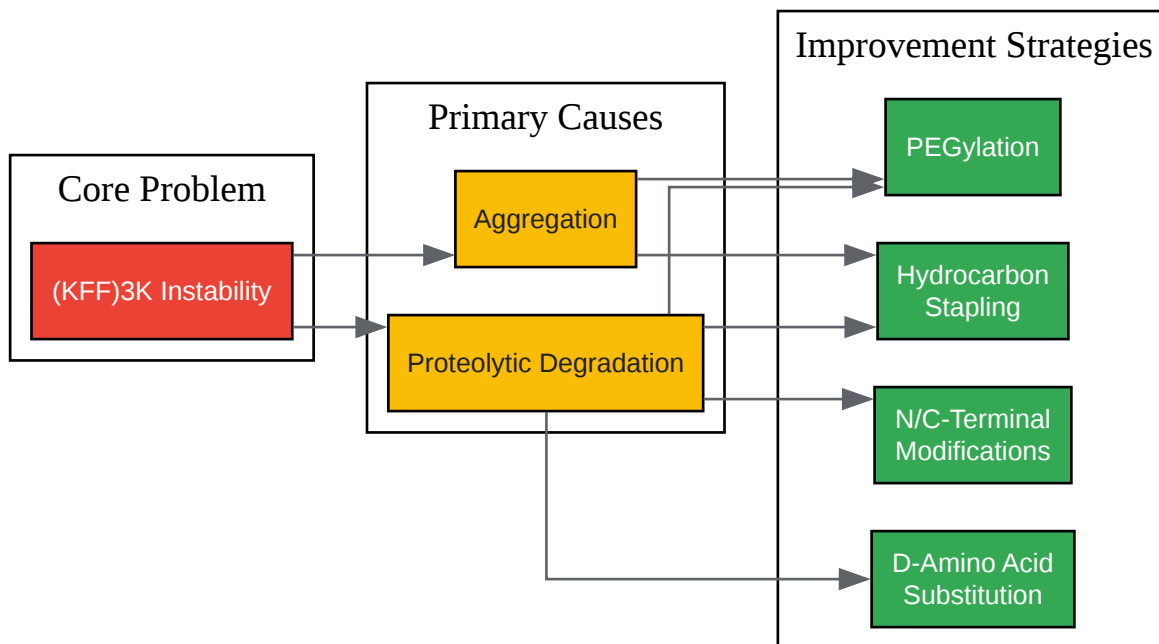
Core Problem

(KFF)3K Instability

Primary Causes

Aggregation

Proteolytic Degradation

Improvement Strategies

PEGylation

Hydrocarbon Stapling

N/C-Terminal Modifications

D-Amino Acid Substitution